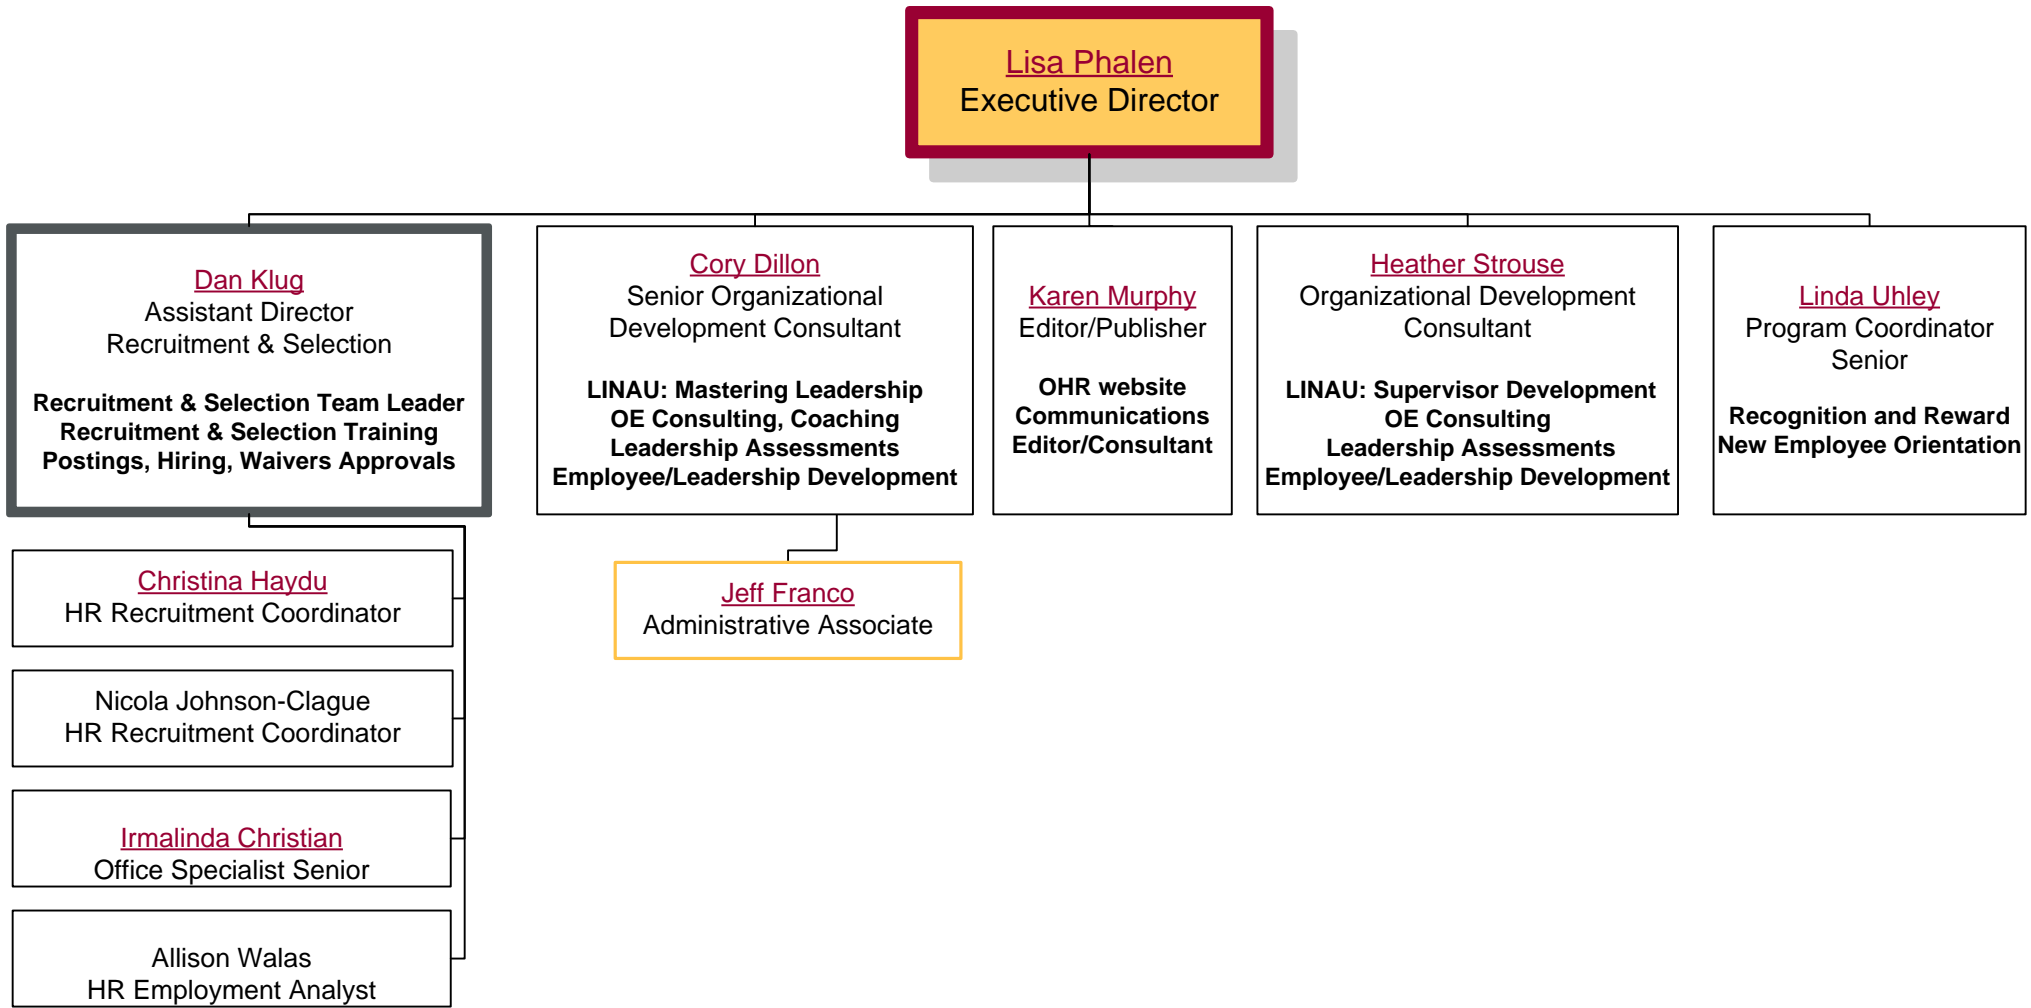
Lisa Phalen
Executive Director

Dan Klug
Assistant Director
Recruitment & Selection

Recruitment & Selection Team Leader
Recruitment & Selection Training
Postings, Hiring, Waivers Approvals

Cory Dillon
Senior Organizational Development Consultant

LINAU: Mastering Leadership
OE Consulting, Coaching
Leadership Assessments
Employee/Leadership Development

Karen Murphy
Editor/Publisher

OHR website
Communications
Editor/Consultant

Heather Strouse
Organizational Development Consultant

LINAU: Supervisor Development
OE Consulting
Leadership Assessments
Employee/Leadership Development

Linda Uhley
Program Coordinator Senior

Recognition and Reward
New Employee Orientation

Christina Haydu
HR Recruitment Coordinator

Nicola Johnson-Clague
HR Recruitment Coordinator

Irmalinda Christian
Office Specialist Senior

Allison Walas
HR Employment Analyst

Jeff Franco
Administrative Associate